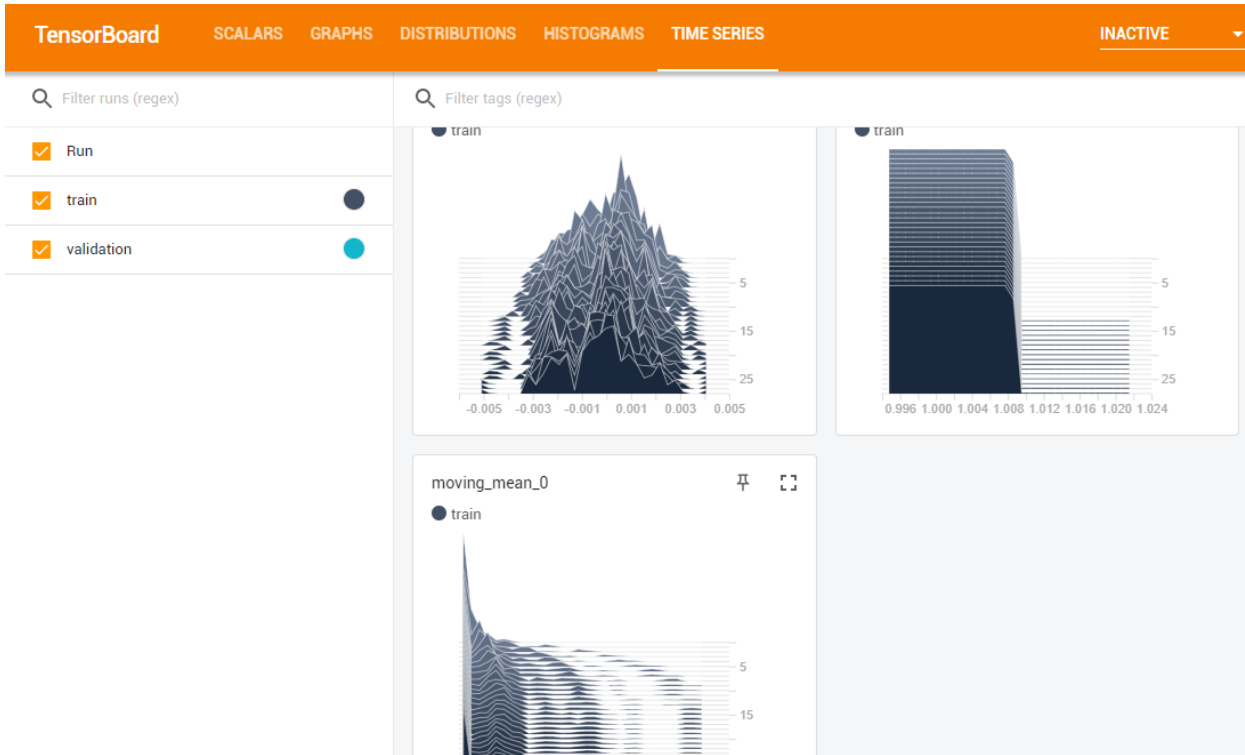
TensorBoard SCALARS GRAPHS DISTRIBUTIONS HISTOGRAMS TIME SERIES INACTIVE

Filter runs (regex)

Run

train

validation

Filter tags (regex)

train

5

15

25

-0.005 -0.003 -0.001 0.001 0.003 0.005

train

5

15

25

0.996 1.000 1.004 1.008 1.012 1.016 1.020 1.024

moving_mean_0

train

5

15